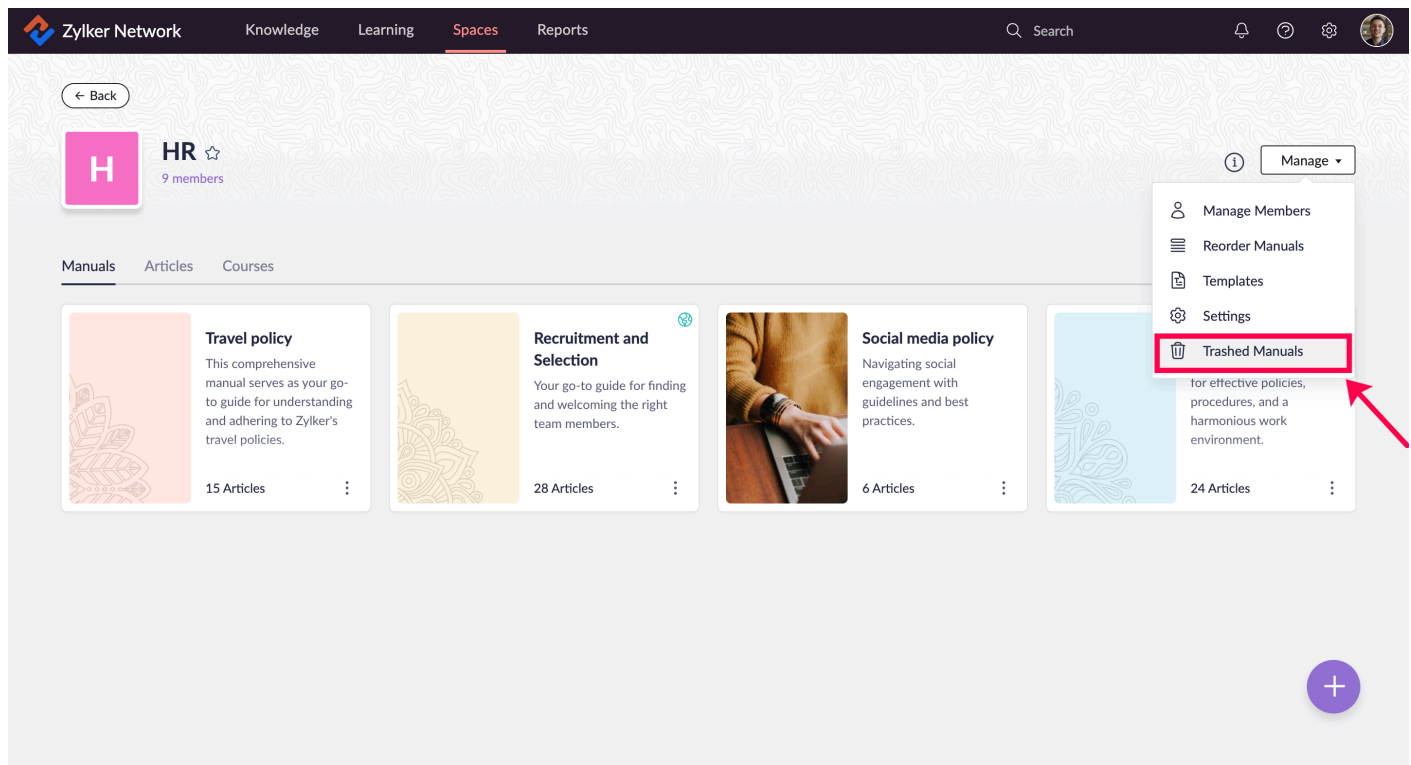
Zylker Network Knowledge Learning Spaces Reports Search

← Back

H

HR
9 members

Manage

Manage Members
Reorder Manuals
Templates
Settings
Trashed Manuals

Manuals Articles Courses

Travel policy
This comprehensive manual serves as your go-to guide for understanding and adhering to Zylker's travel policies.
15 Articles

Recruitment and Selection
Your go-to guide for finding and welcoming the right team members.
28 Articles

Social media policy
Navigating social engagement with guidelines and best practices.
6 Articles

for effective policies, procedures, and a harmonious work environment.
24 Articles

+